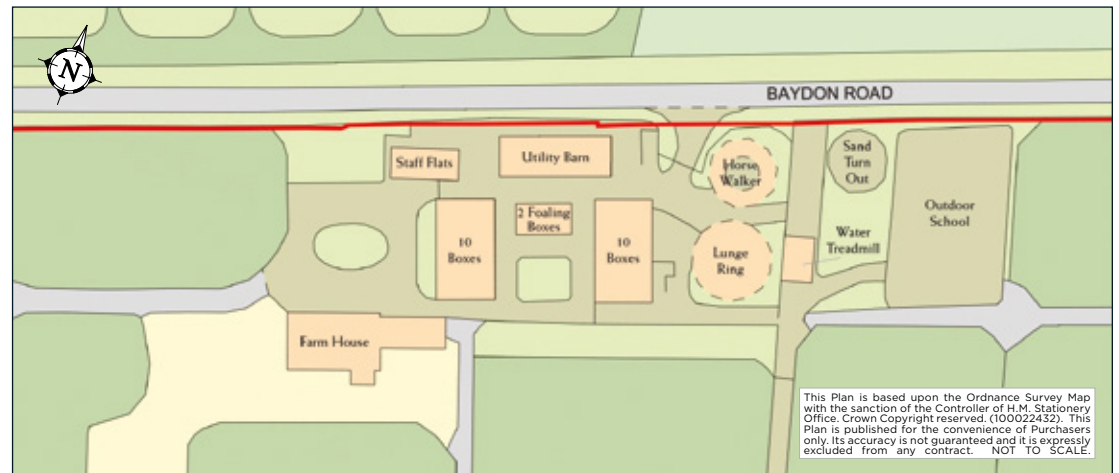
N

BAYDON ROAD

Staff Flats

Utility Barn

Horse Walker

Sand Turn Out

Outdoor School

2 Foaling Boxes

10 Boxes

10 Boxes

Lunge Ring

Water Treadmill

Farm House

This Plan is based upon the Ordnance Survey Map with the sanction of the Controller of H.M. Stationery Office. Crown Copyright reserved. (100022432). This Plan is published for the convenience of Purchasers only. Its accuracy is not guaranteed and it is expressly excluded from any contract. NOT TO SCALE.